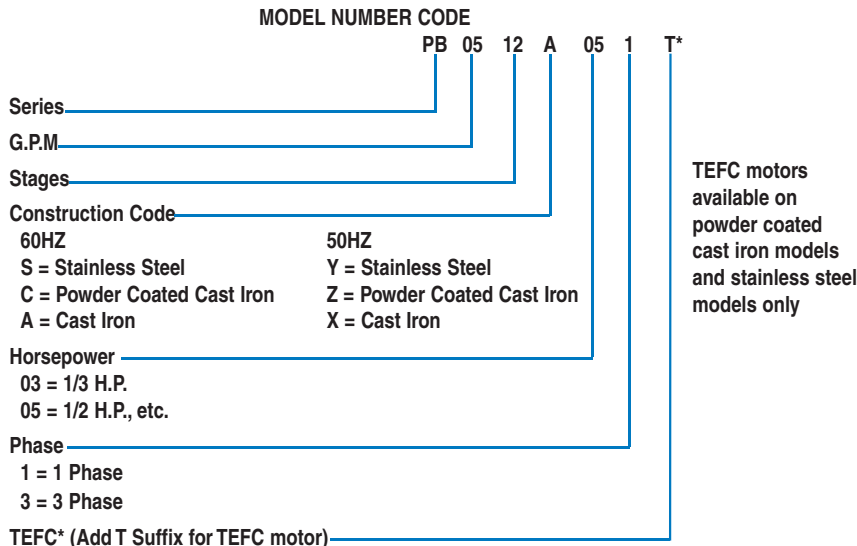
MODEL NUMBER CODE

PB 05 12 A 05 1 T*

Series

G.P.M

Stages

Construction Code

60HZ
S = Stainless Steel
C = Powder Coated Cast Iron
A = Cast Iron

50HZ
Y = Stainless Steel
Z = Powder Coated Cast Iron
X = Cast Iron

Horsepower
03 = 1/3 H.P.
05 = 1/2 H.P., etc.

Phase
1 = 1 Phase
3 = 3 Phase

TEFC* (Add T Suffix for TEFC motor)

TEFC motors available on powder coated cast iron models and stainless steel models only